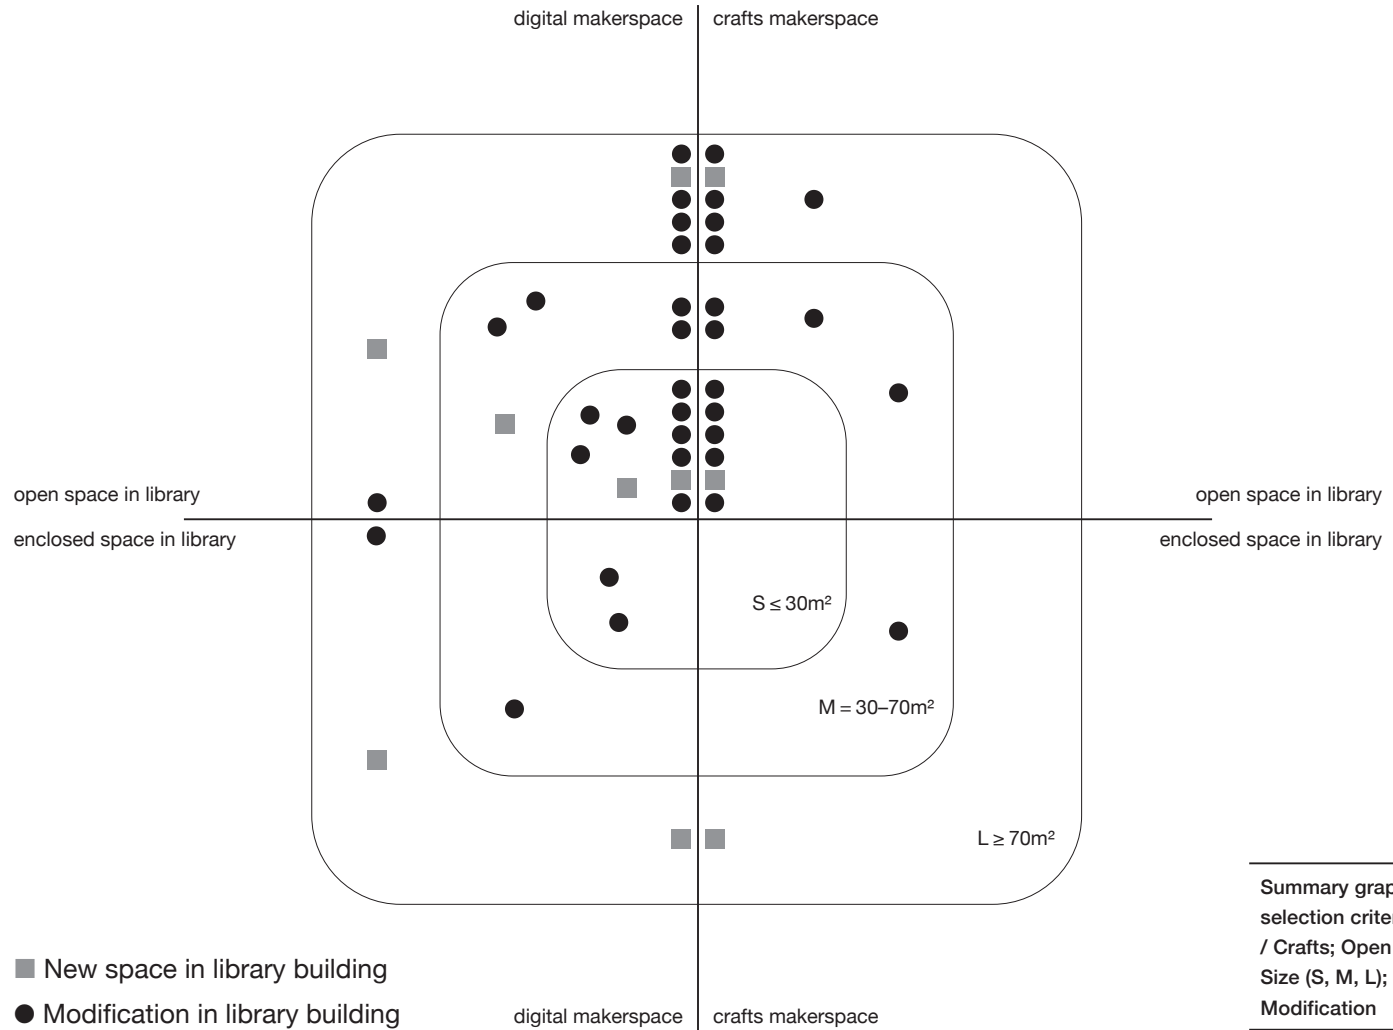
digital makerspace crafts makerspace

open space in library

enclosed space in library

open space in library

enclosed space in library

S ≤ 30m²

M = 30–70m²

L ≥ 70m²

■ New space in library building

● Modification in library building

digital makerspace crafts makerspace

Summary grap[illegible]
selection criter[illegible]
/ Crafts; Open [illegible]
Size (S, M, L); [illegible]
Modification